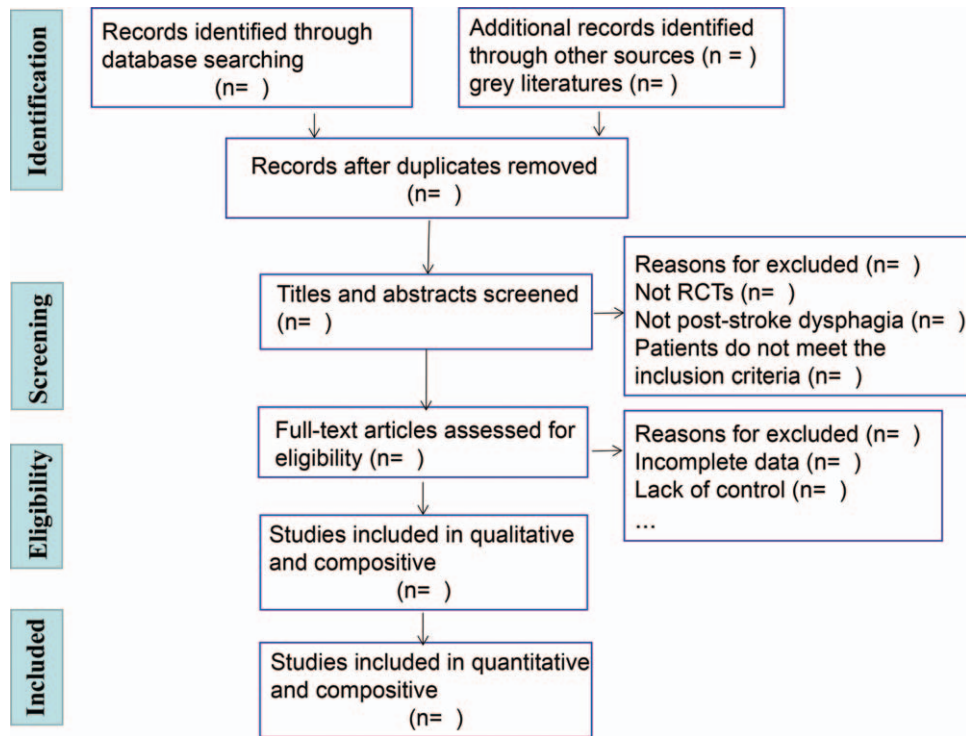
Identification

Records identified through database searching (n= )

Additional records identified through other sources (n = ) grey literatures (n= )

Records after duplicates removed (n= )

Screening

Titles and abstracts screened (n= )

Reasons for excluded (n= )
Not RCTs (n= )
Not post-stroke dysphagia (n= )
Patients do not meet the inclusion criteria (n= )

Eligibility

Full-text articles assessed for eligibility (n= )

Reasons for excluded (n= )
Incomplete data (n= )
Lack of control (n= )
...

Studies included in qualitative and compositive (n= )

Included

Studies included in quantitative and compositive (n= )